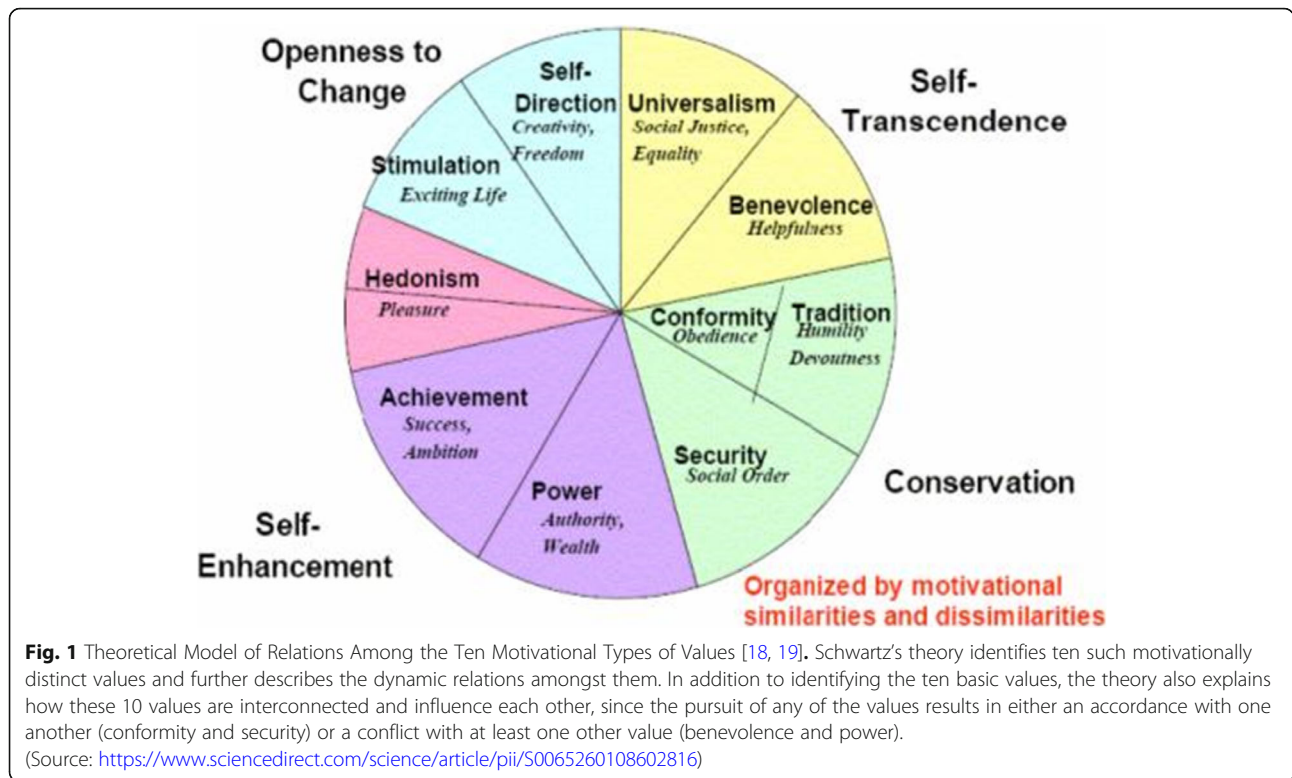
Openness to Change

Self-Direction
Creativity, Freedom

Universalism
Social Justice, Equality

Self-Transcendence

Stimulation
Exciting Life

Benevolence
Helpfulness

Hedonism
Pleasure

Conformity
Obedience

Tradition
Humility
Devoutness

Achievement
Success, Ambition

Security
Social Order

Conservation

Power
Authority, Wealth

Self-Enhancement

Organized by motivational similarities and dissimilarities

**Fig. 1** Theoretical Model of Relations Among the Ten Motivational Types of Values [18, 19]**.** Schwartz's theory identifies ten such motivationally distinct values and further describes the dynamic relations amongst them. In addition to identifying the ten basic values, the theory also explains how these 10 values are interconnected and influence each other, since the pursuit of any of the values results in either an accordance with one another (conformity and security) or a conflict with at least one other value (benevolence and power).
(Source: https://www.sciencedirect.com/science/article/pii/S0065260108602816)